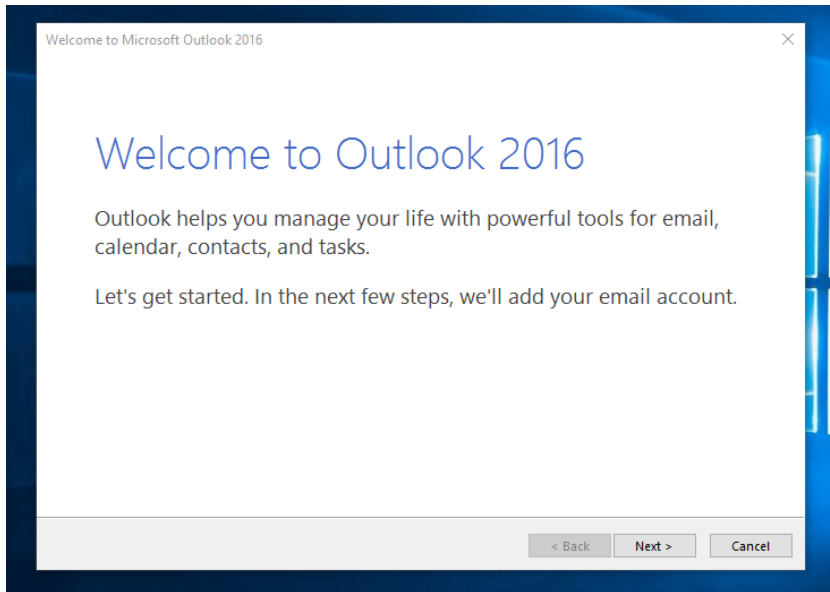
Welcome to Microsoft Outlook 2016

Welcome to Outlook 2016

Outlook helps you manage your life with powerful tools for email, calendar, contacts, and tasks.

Let's get started. In the next few steps, we'll add your email account.

< Back
Next >
Cancel